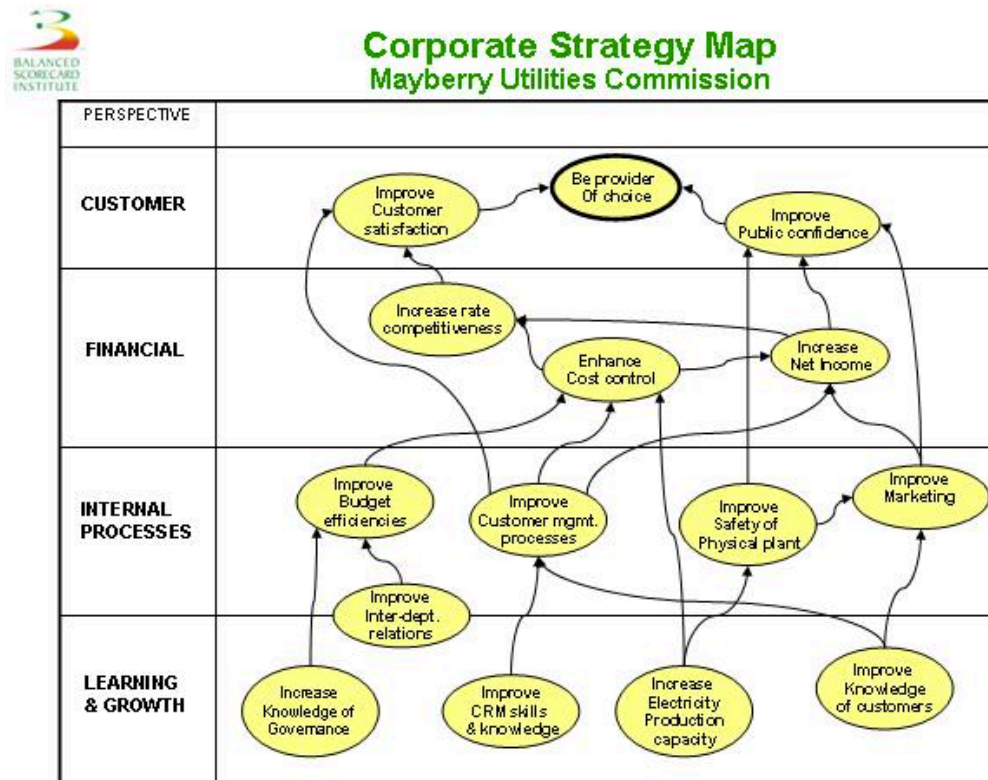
BALANCED SCORECARD INSTITUTE

Corporate Strategy Map
Mayberry Utilities Commission

PERSPECTIVE

CUSTOMER

Improve Customer satisfaction

Be provider Of choice

Improve Public confidence

FINANCIAL

Increase rate competitiveness

Enhance Cost control

Increase Net Income

INTERNAL PROCESSES

Improve Budget efficiencies

Improve Customer mgmt. processes

Improve Safety of Physical plant

Improve Marketing

Improve Inter-dept. relations

LEARNING & GROWTH

Increase Knowledge of Governance

Improve CRM skills & knowledge

Increase Electricity Production capacity

Improve Knowledge of customers